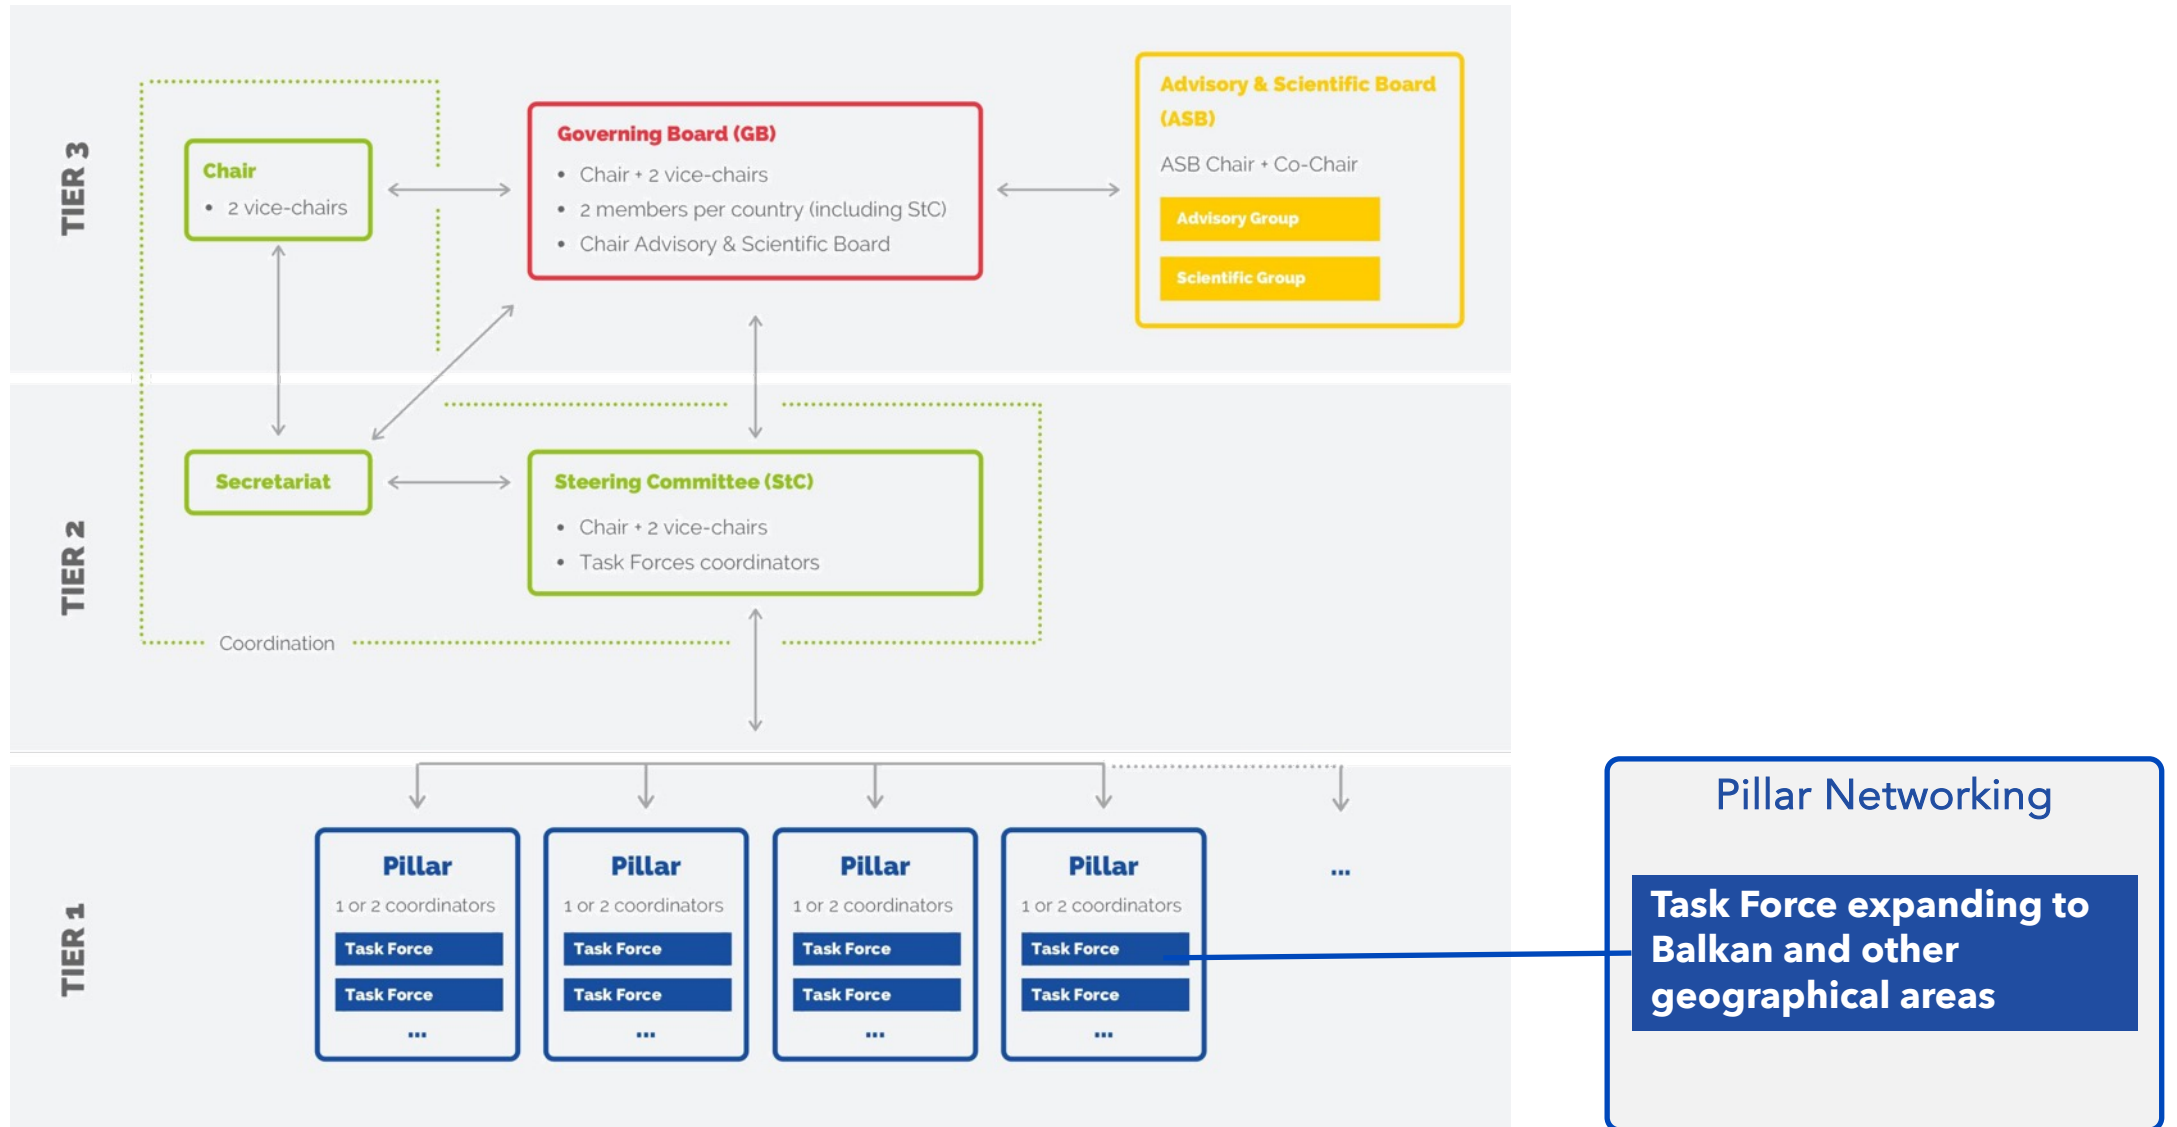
TIER 3

Chair
• 2 vice-chairs

Governing Board (GB)
• Chair + 2 vice-chairs
• 2 members per country (including StC)
• Chair Advisory & Scientific Board

Advisory & Scientific Board (ASB)
ASB Chair + Co-Chair
Advisory Group
Scientific Group

TIER 2

Secretariat

Steering Committee (StC)
• Chair + 2 vice-chairs
• Task Forces coordinators

Coordination

TIER 1

Pillar
1 or 2 coordinators
Task Force
Task Force
...

Pillar
1 or 2 coordinators
Task Force
Task Force
...

Pillar
1 or 2 coordinators
Task Force
Task Force
...

Pillar
1 or 2 coordinators
Task Force
Task Force
...

...

Pillar Networking

Task Force expanding to Balkan and other geographical areas